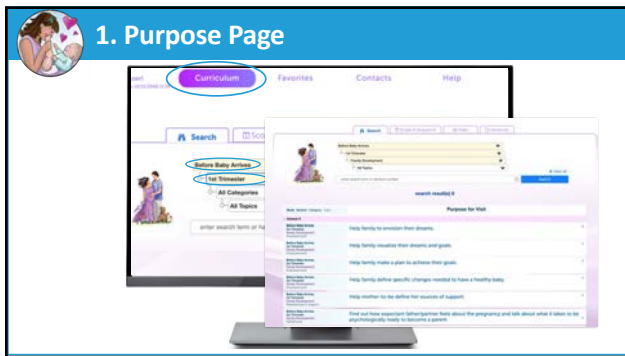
1. Purpose Page

Curriculum

Favorites

Contacts

Help

Search

Before Baby Arrives

1st Trimester

All Categories

All Topics

enter search term or ke

search result(s) 8

Purpose for Visit

Help family to envision their dreams.

Help family visualize their dreams and goals.

Help family make a plan to achieve their goals.

Help family define specific changes needed to have a healthy baby.

Help mother-to-be define her sources of support.

Find out how expectant father/partner feels about the pregnancy and talk about what it takes to be psychologically ready to become a parent.